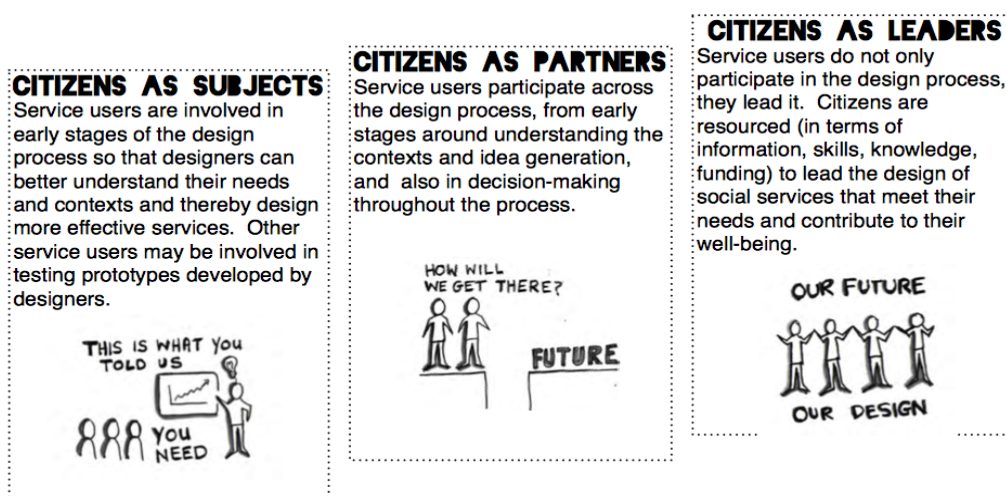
CITIZENS AS SUBJECTS
Service users are involved in early stages of the design process so that designers can better understand their needs and contexts and thereby design more effective services. Other service users may be involved in testing prototypes developed by designers.

THIS IS WHAT YOU TOLD US

YOU NEED

CITIZENS AS PARTNERS
Service users participate across the design process, from early stages around understanding the contexts and idea generation, and also in decision-making throughout the process.

HOW WILL WE GET THERE?

FUTURE

CITIZENS AS LEADERS
Service users do not only participate in the design process, they lead it. Citizens are resourced (in terms of information, skills, knowledge, funding) to lead the design of social services that meet their needs and contribute to their well-being.

OUR FUTURE

OUR DESIGN